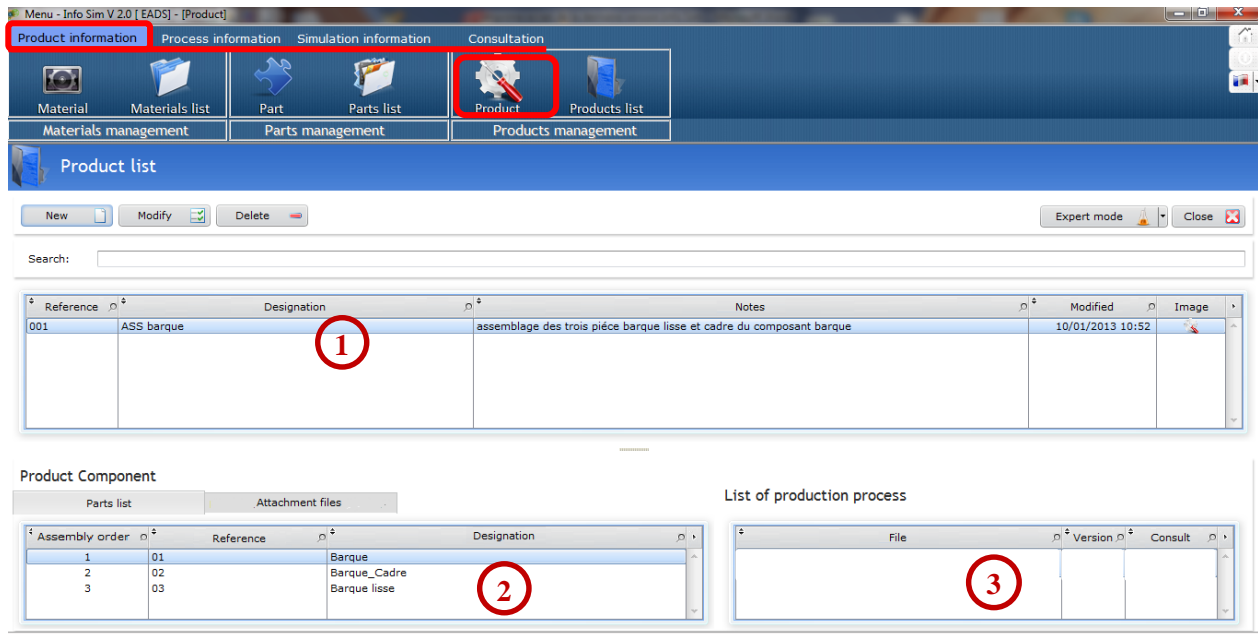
Menu - Info Sim V 2.0 [ EADS] - [Product]

Product information | Process information | Simulation information | Consultation

Material | Materials list | Part | Parts list | Product | Products list

Materials management | Parts management | Products management

Product list

New | Modify | Delete | Expert mode | Close

Search:

| Reference | Designation | Notes | Modified | Image |
|---|---|---|---|---|
| 001 | ASS barque | assemblage des trois piéce barque lisse et cadre du composant barque | 10/01/2013 10:52 | |

1

Product Component

Parts list | Attachment files

| Assembly order | Reference | Designation |
|---|---|---|
| 1 | 01 | Barque |
| 2 | 02 | Barque_Cadre |
| 3 | 03 | Barque lisse |

2

List of production process

| File | Version | Consult |
|---|---|---|

3